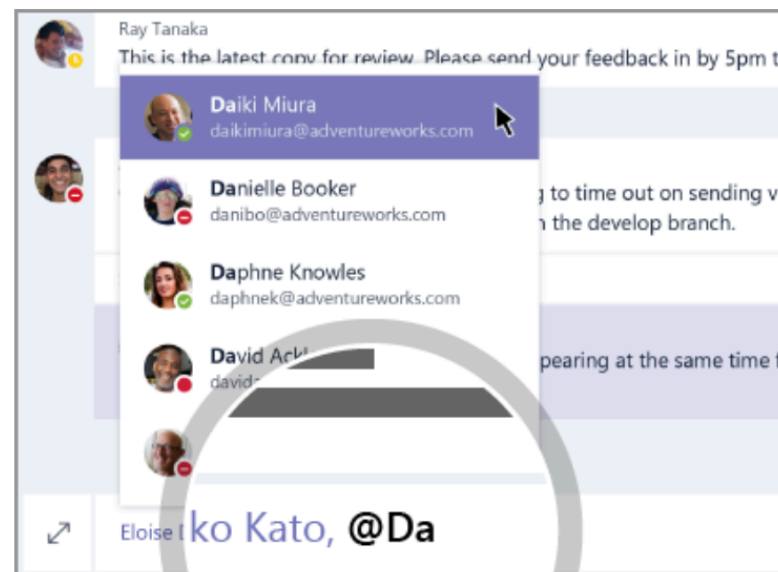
Ray Tanaka
This is the latest copy for review. Please send your feedback in by 5pm t

Daiki Miura
daikimiura@adventureworks.com

Danielle Booker
danibo@adventureworks.com

Daphne Knowles
daphnek@adventureworks.com

David Ack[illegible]
david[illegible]

g to time out on sending v
n the develop branch.

pearing at the same time t

Eloise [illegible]ko Kato, @Da